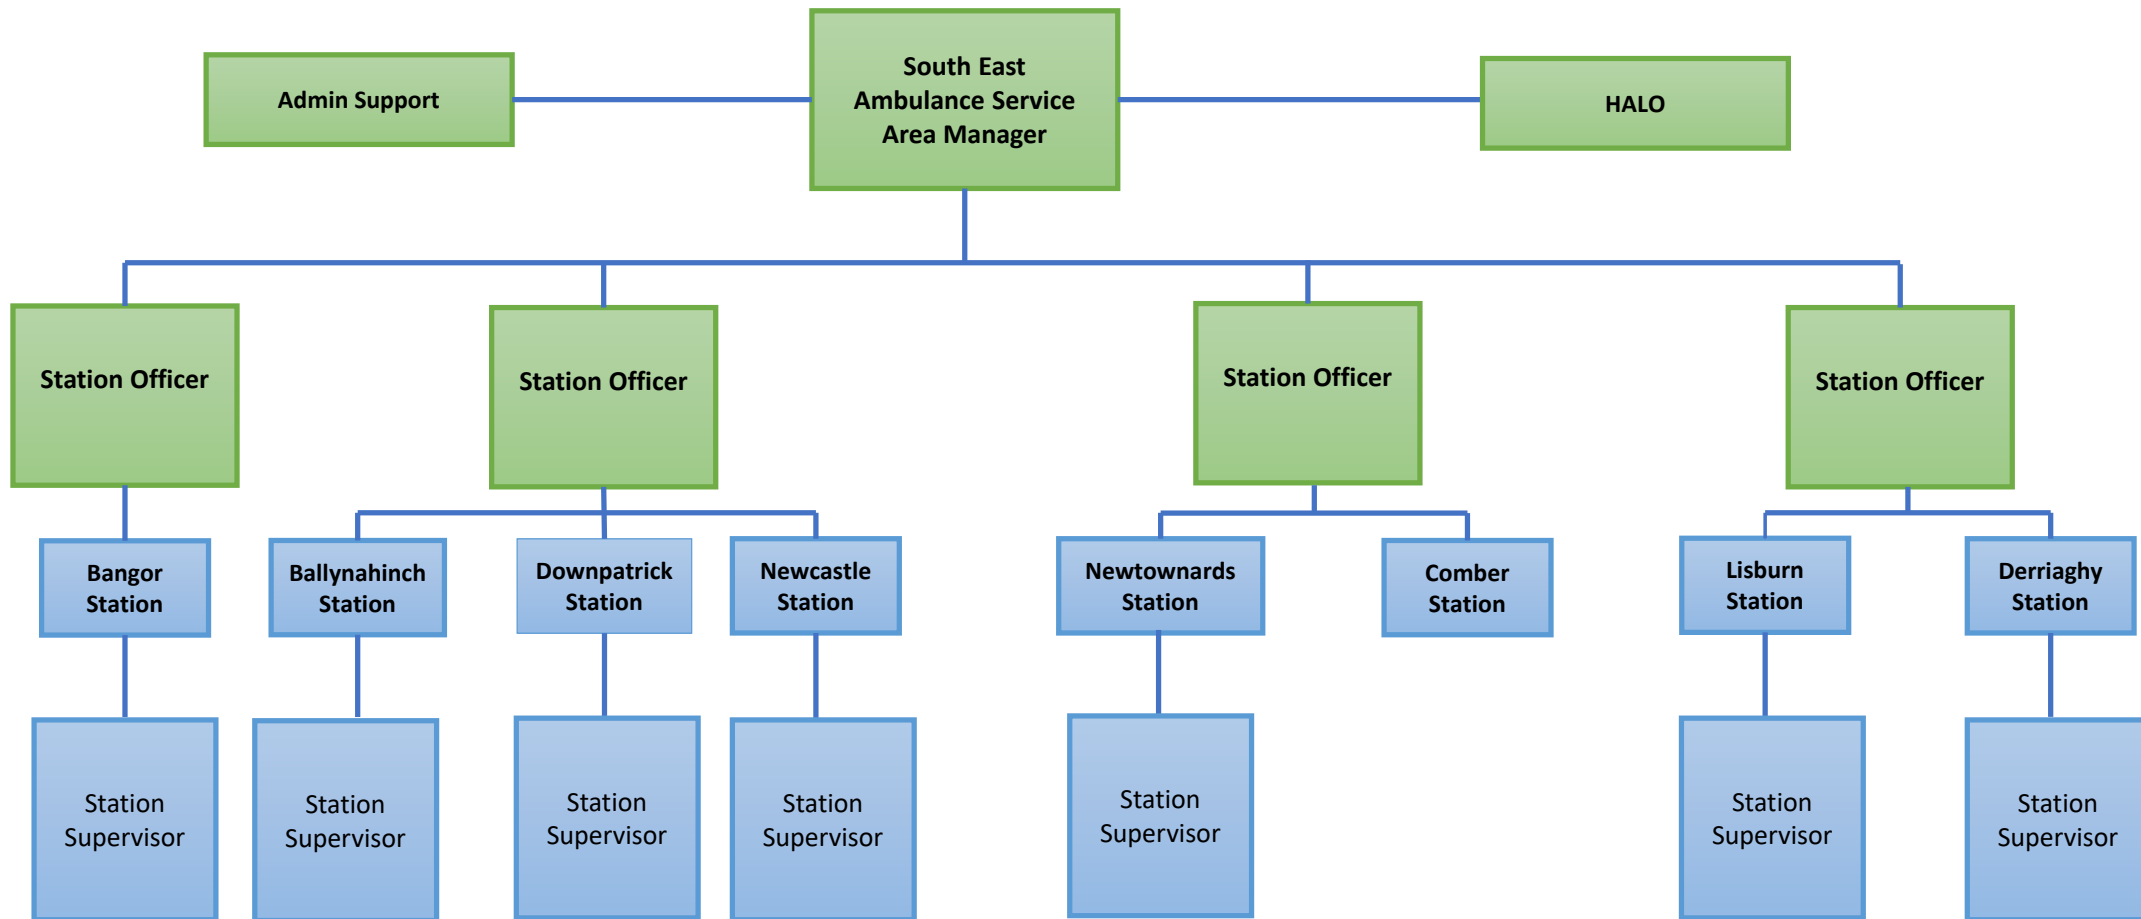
Admin Support

South East Ambulance Service Area Manager

HALO

Station Officer

Station Officer

Station Officer

Station Officer

Bangor Station

Ballynahinch Station

Downpatrick Station

Newcastle Station

Newtownards Station

Comber Station

Lisburn Station

Derriaghy Station

Station Supervisor

Station Supervisor

Station Supervisor

Station Supervisor

Station Supervisor

Station Supervisor

Station Supervisor